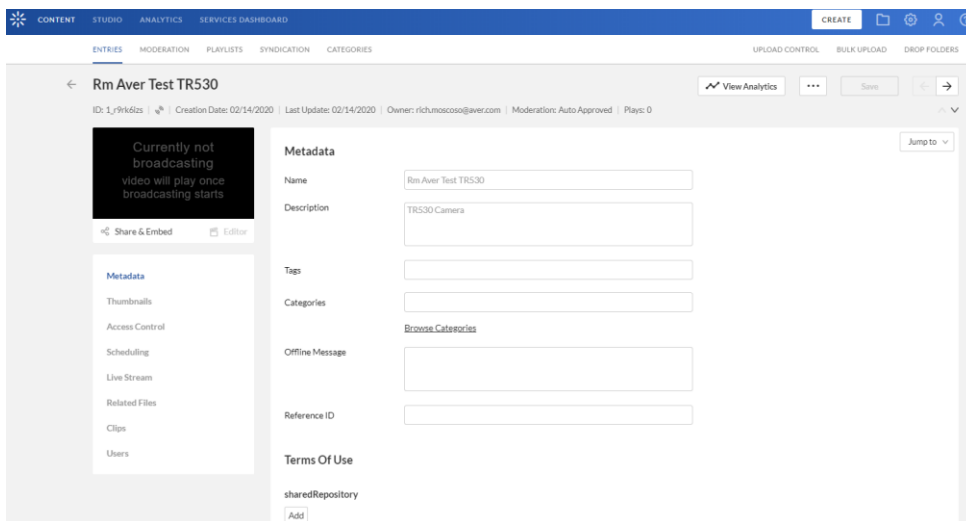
CONTENT STUDIO ANALYTICS SERVICES DASHBOARD CREATE

ENTRIES MODERATION PLAYLISTS SYNDICATION CATEGORIES UPLOAD CONTROL BULK UPLOAD DROP FOLDERS

Rm Aver Test TR530

View Analytics ••• Save

ID: 1_r9rk6lzs | Creation Date: 02/14/2020 | Last Update: 02/14/2020 | Owner: rich.moscoso@aver.com | Moderation: Auto Approved | Plays: 0

Currently not broadcasting
video will play once broadcasting starts

Share & Embed Editor

Metadata
Thumbnails
Access Control
Scheduling
Live Stream
Related Files
Clips
Users

Jump to

Metadata

Name Rm Aver Test TR530

Description TR530 Camera

Tags

Categories

Browse Categories

Offline Message

Reference ID

Terms Of Use

sharedRepository

Add